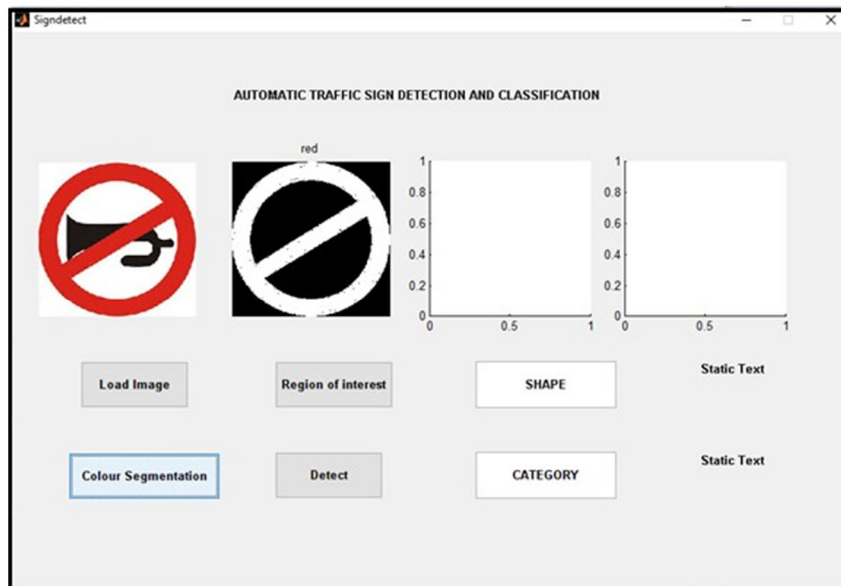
Signdetect

AUTOMATIC TRAFFIC SIGN DETECTION AND CLASSIFICATION

red

1
0.8
0.6
0.4
0.2
0
0 0.5 1

1
0.8
0.6
0.4
0.2
0
0 0.5 1

Load Image

Region of interest

SHAPE

Static Text

Colour Segmentation

Detect

CATEGORY

Static Text